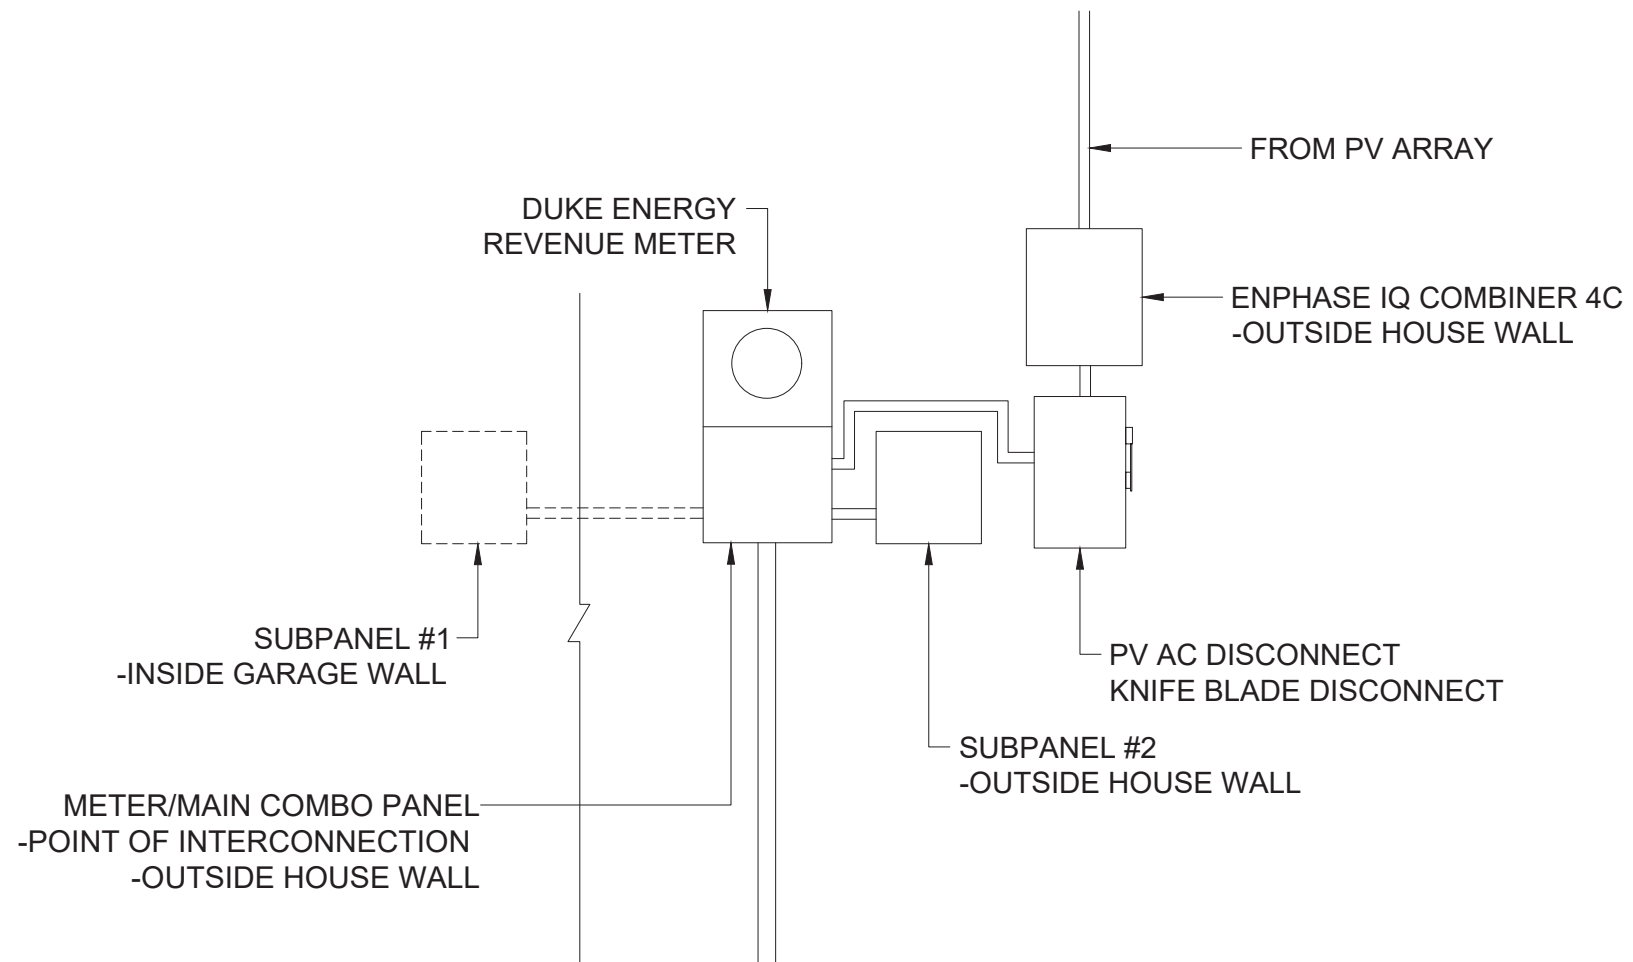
FROM PV ARRAY

DUKE ENERGY
REVENUE METER

ENPHASE IQ COMBINER 4C
-OUTSIDE HOUSE WALL

SUBPANEL #1
-INSIDE GARAGE WALL

PV AC DISCONNECT
KNIFE BLADE DISCONNECT

SUBPANEL #2
-OUTSIDE HOUSE WALL

METER/MAIN COMBO PANEL
-POINT OF INTERCONNECTION
-OUTSIDE HOUSE WALL